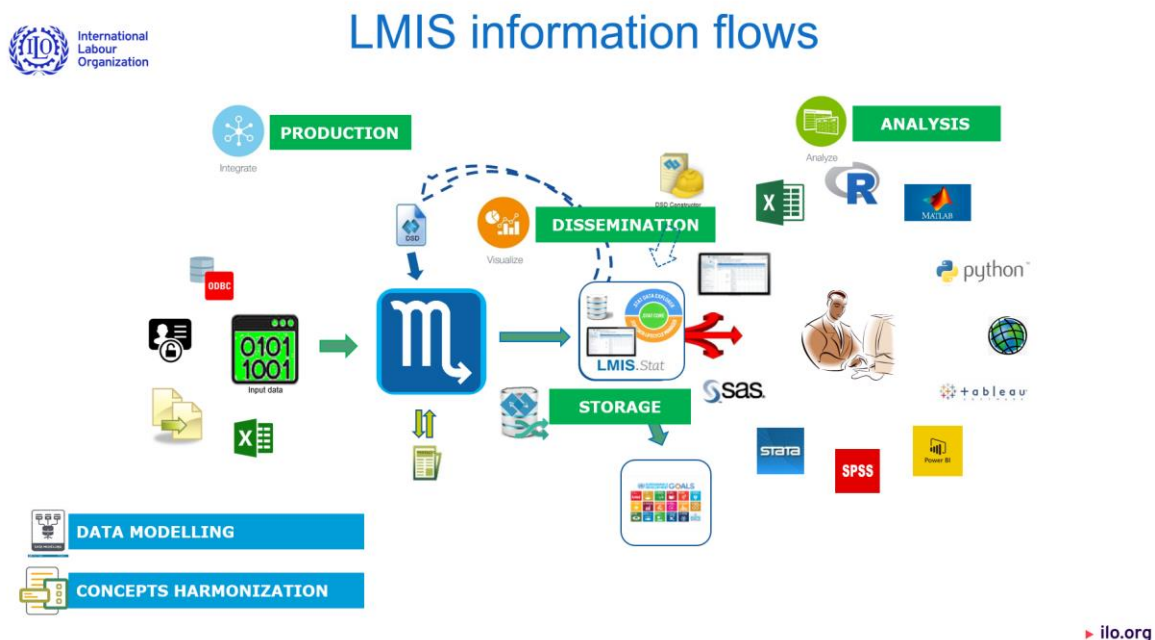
International Labour Organization

LMIS information flows

PRODUCTION

Integrate

DSD

DISSEMINATION

Visualize

DSD Constructor

ANALYSIS

Analyze

R

MATLAB

python

ODBC

0101
1001

Input data

X

LMIS.Stat

sas

STORAGE

GOALS

STATA

SPSS

Power BI

+ a b l e a u

DATA MODELLING

CONCEPTS HARMONIZATION

ilo.org